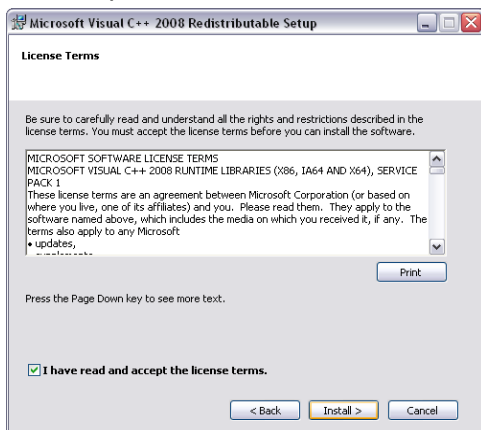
Microsoft Visual C++ 2008 Redistributable Setup

License Terms

Be sure to carefully read and understand all the rights and restrictions described in the license terms. You must accept the license terms before you can install the software.

MICROSOFT SOFTWARE LICENSE TERMS
MICROSOFT VISUAL C++ 2008 RUNTIME LIBRARIES (X86, IA64 AND X64), SERVICE PACK 1
These license terms are an agreement between Microsoft Corporation (or based on where you live, one of its affiliates) and you. Please read them. They apply to the software named above, which includes the media on which you received it, if any. The terms also apply to any Microsoft
• updates,
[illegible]

Print

Press the Page Down key to see more text.

I have read and accept the license terms.

< Back Install > Cancel